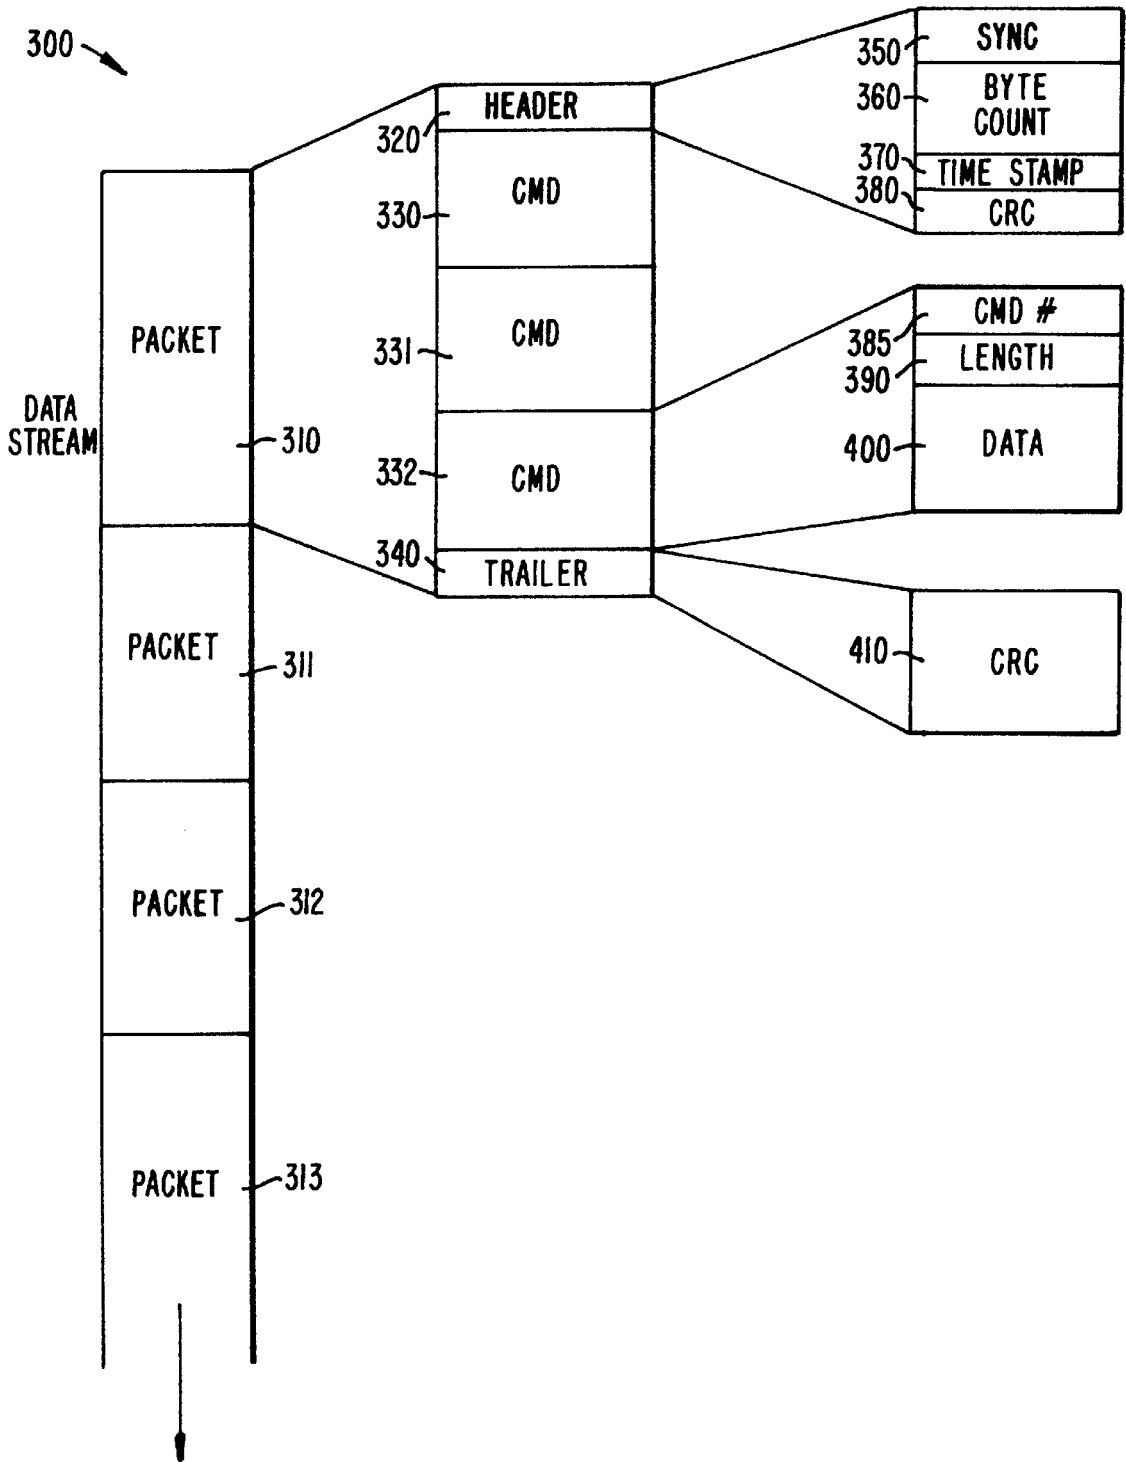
300

SYNC
350
BYTE COUNT
360
370
TIME STAMP
380
CRC

HEADER
320
CMD
330

DATA STREAM
PACKET
310

CMD
331

CMD #
385
LENGTH
390
DATA
400

CMD
332

340
TRAILER

PACKET
311

410
CRC

PACKET
312

PACKET
313